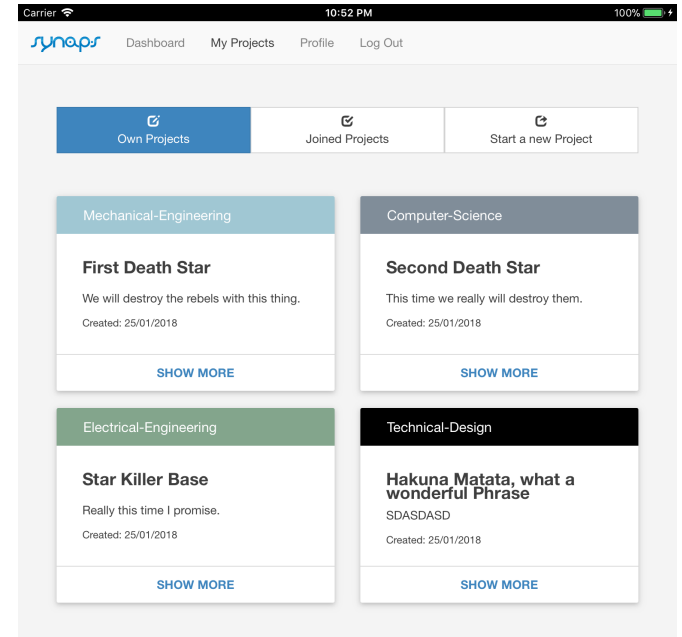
Carrier
10:52 PM
100%

synaps
Dashboard
My Projects
Profile
Log Out

Own Projects
Joined Projects
Start a new Project

Mechanical-Engineering

First Death Star

We will destroy the rebels with this thing.

Created: 25/01/2018

SHOW MORE

Computer-Science

Second Death Star

This time we really will destroy them.

Created: 25/01/2018

SHOW MORE

Electrical-Engineering

Star Killer Base

Really this time I promise.

Created: 25/01/2018

SHOW MORE

Technical-Design

Hakuna Matata, what a wonderful Phrase

SDASDASD

Created: 25/01/2018

SHOW MORE